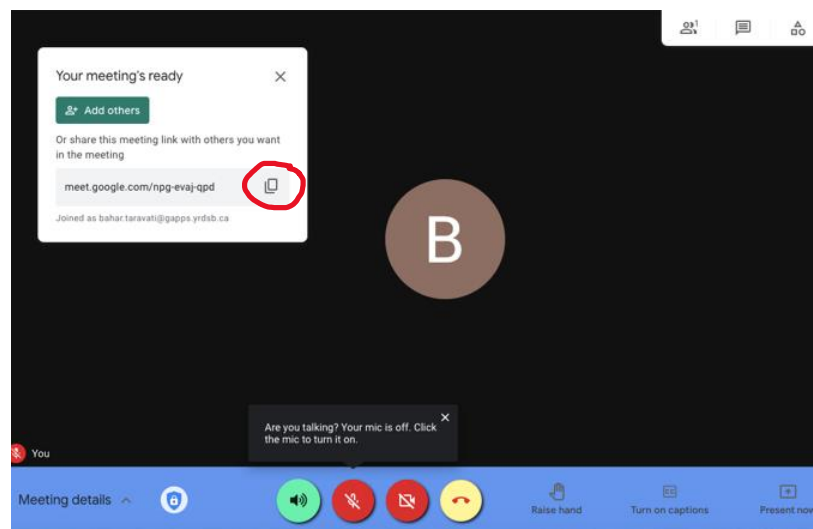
1

Your meeting's ready

Add others

Or share this meeting link with others you want in the meeting

meet.google.com/npg-evaj-qpd

Joined as bahar.taravati@gapps.yrdsb.ca

B

Are you talking? Your mic is off. Click the mic to turn it on.

You

Meeting details

Raise hand

Turn on captions

Present now